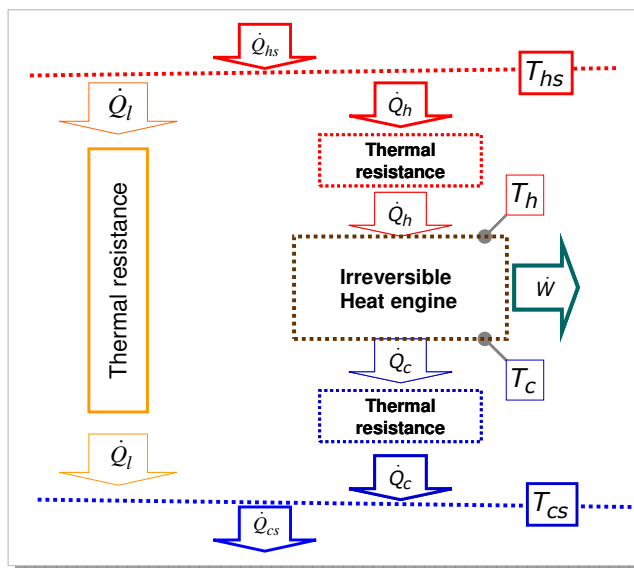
$\dot{Q}_{hs}$

$T_{hs}$

$\dot{Q}_l$

$\dot{Q}_h$

Thermal resistance

Thermal resistance

$\dot{Q}_h$

$T_h$

Irreversible Heat engine

$\dot{W}$

$\dot{Q}_c$

$T_c$

Thermal resistance

$\dot{Q}_l$

$\dot{Q}_c$

$T_{cs}$

$\dot{Q}_{cs}$